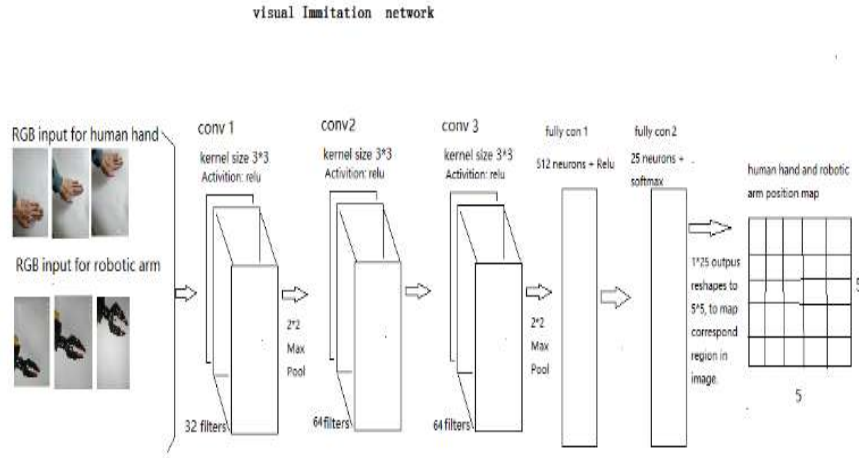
visual Immitation network

RGB input for human hand

RGB input for robotic arm

conv 1

kernel size 3*3

Activition: relu

32 filters

2*2

Max

Pool

conv2

kernel size 3*3

Activition: relu

64filters

conv 3

kernel size 3*3

Activition: relu

64 filters

2*2

Max

Pool

fully con 1

512 neurons + Relu

fully con 2

25 neurons + softmax

1*25 outpus reshapes to 5*5, to map correspond region in image.

human hand and robotic arm position map

5

5